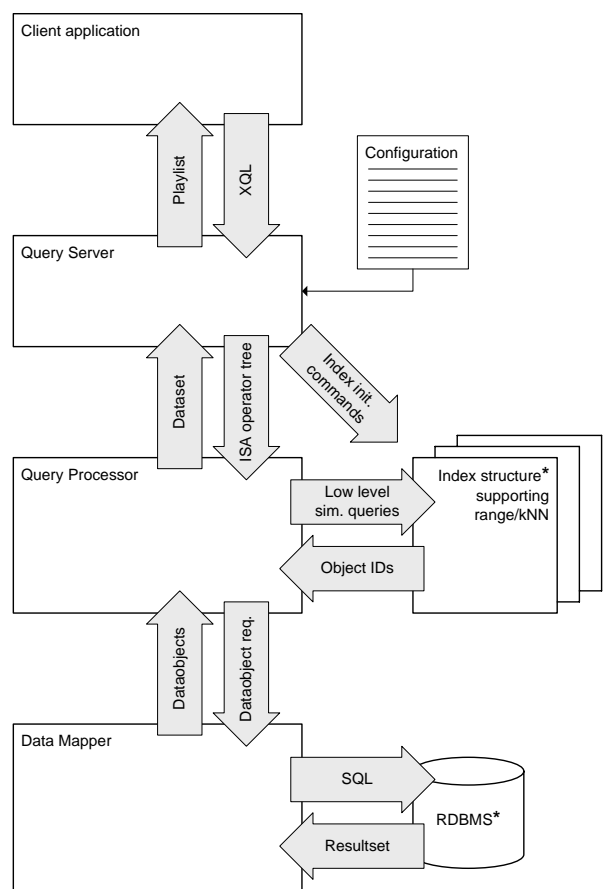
Client application

Playlist

XQL

Configuration

Query Server

Dataset

ISA operator tree

Index init. commands

Query Processor

Low level sim. queries

Index structure* supporting range/kNN

Object IDs

Dataobjects

Dataobject req.

Data Mapper

SQL

RDBMS*

Resultset